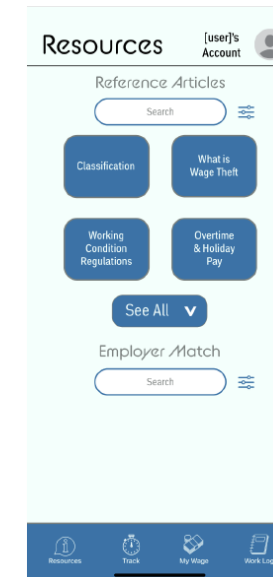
Resources

[user]'s Account

Reference Articles

Search

Classification

What is Wage Theft

Working Condition Regulations

Overtime & Holiday Pay

See All

Employer Match

Search

Resources

Track

My Wage

Work Log